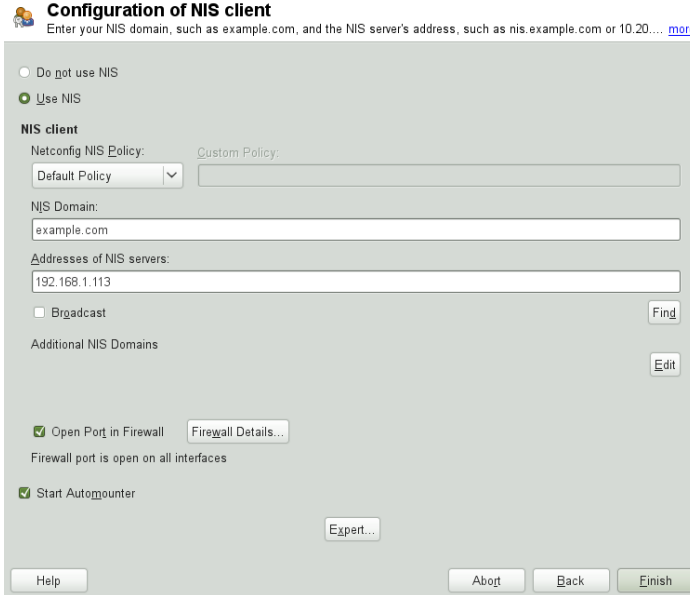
Configuration of NIS client
Enter your NIS domain, such as example.com, and the NIS server's address, such as nis.example.com or 10.20.... mor

Do not use NIS
Use NIS

NIS client
Netconfig NIS Policy:
Custom Policy:
Default Policy

NIS Domain:
example.com

Addresses of NIS servers:
192.168.1.113

Broadcast
Find

Additional NIS Domains
Edit

Open Port in Firewall
Firewall Details...
Firewall port is open on all interfaces

Start Automounter

Expert...

Help
Abort
Back
Finish